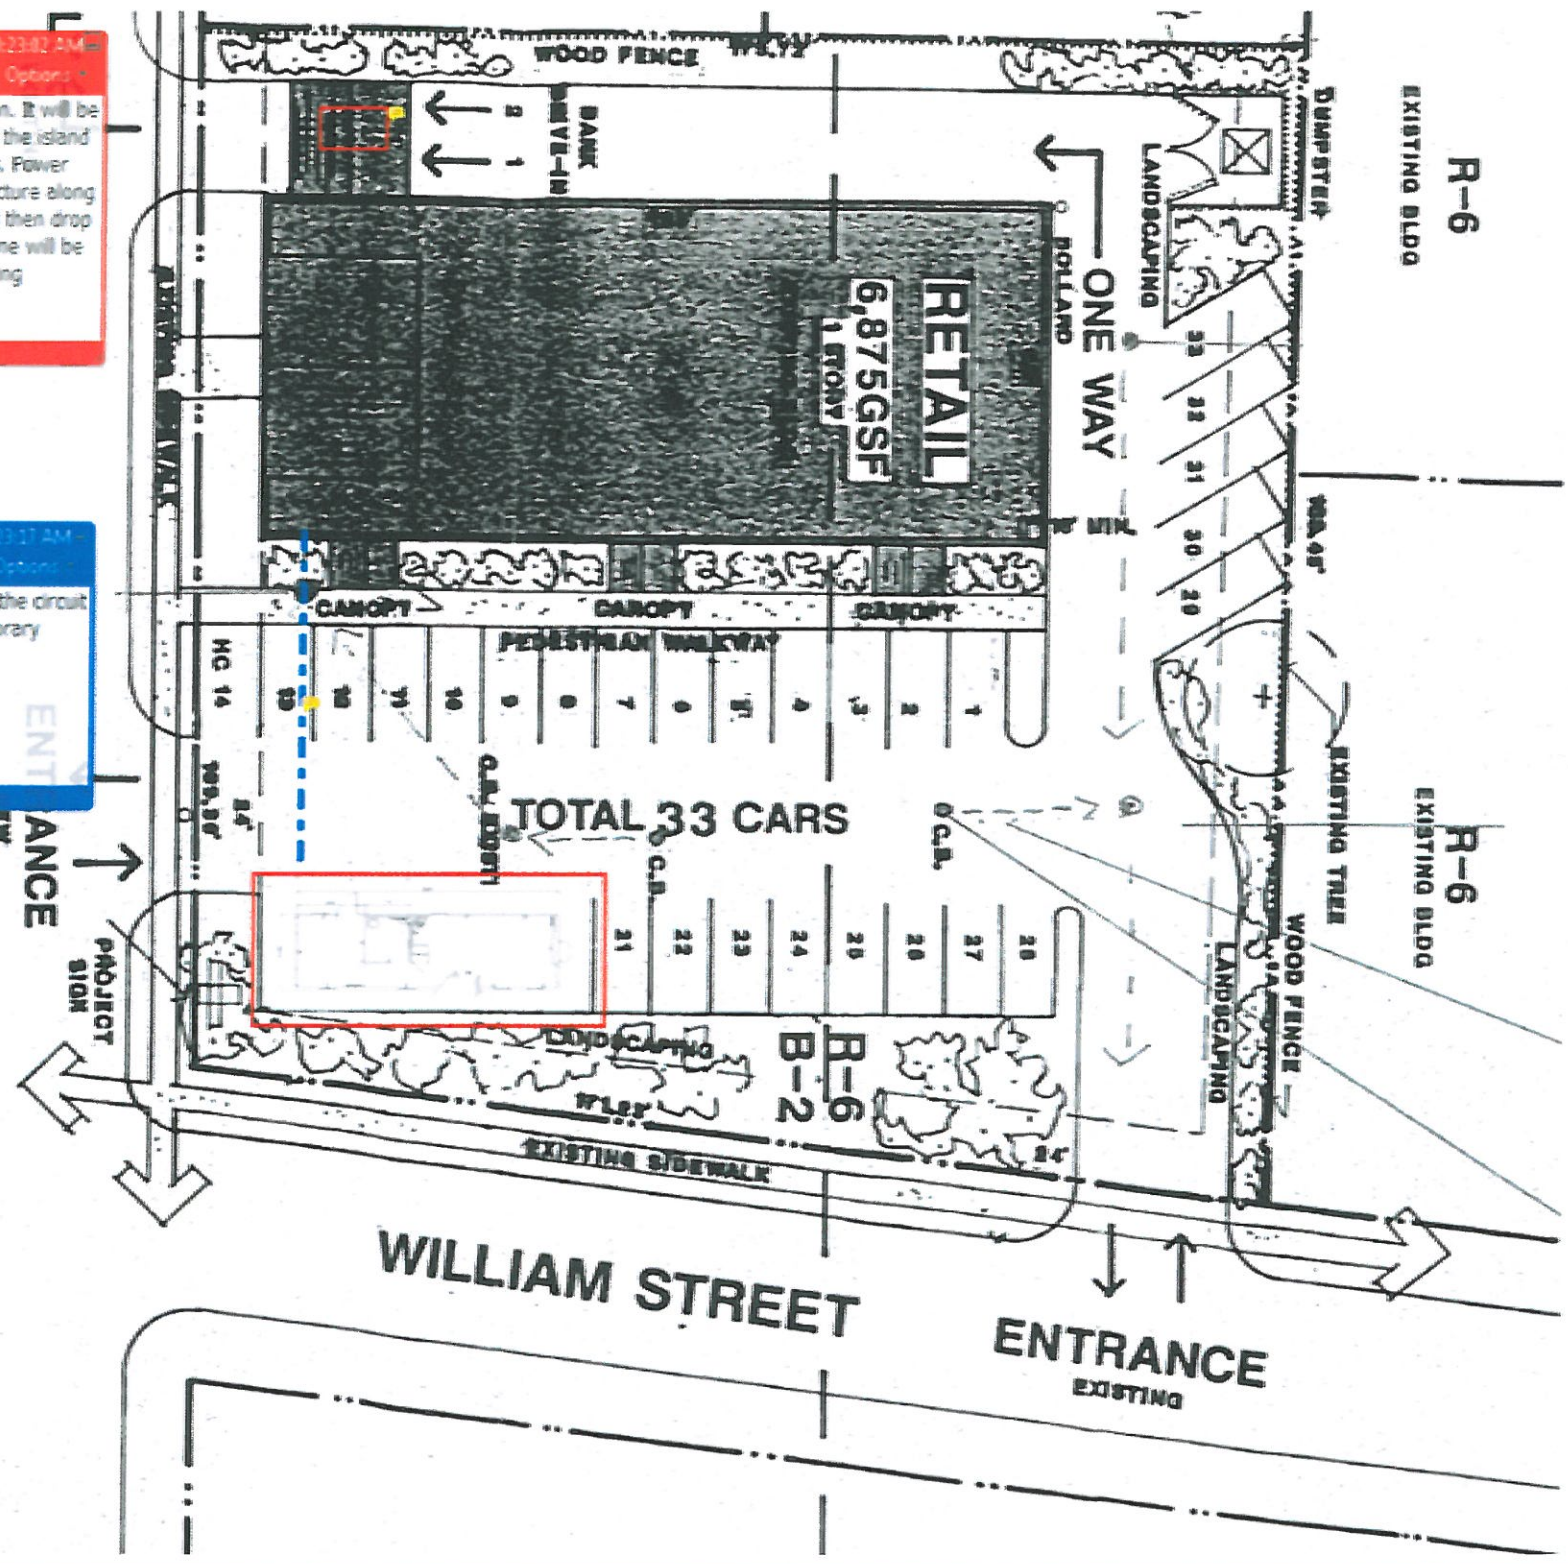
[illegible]23:02 AM
Options
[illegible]n. It will be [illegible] the island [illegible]. Power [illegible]cture along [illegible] then drop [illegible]ne will be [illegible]ng

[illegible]3:17 AM
Options
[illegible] the circuit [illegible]rary

WOOD FENCE
BANK DRIVE-IN
2
1
DUMPSTER
LANDSCAPING
R-6
EXISTING BLDG
RETAIL
6,875GSF
1 STORY
BOLLARD
ONE WAY
33
32
31
30
29
10' MIN.
CANOPY
CANOPY
CANOPY
PEDESTRIAN WALKWAY
HC 14
13
12
11
10
9
8
7
6
5
4
3
2
1
TOTAL 33 CARS
C.B.
C.B.
C.B.
EXISTING TREE
R-6
EXISTING BLDG
24'
ENTRANCE
PROJECT SIGN
21
22
23
24
25
26
27
28
LANDSCAPING
R-6
B-2
WOOD FENCE
LANDSCAPING
EXISTING SIDEWALK
24'
WILLIAM STREET
ENTRANCE
EXISTING